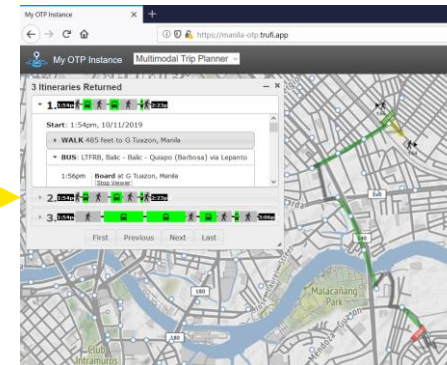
My OTP Instance
https://manila-otp.trufi.app
My OTP Instance Multimodal Trip Planner
3 Itineraries Returned
1. 1:54pm 2:33pm
Start: 1:54pm, 10/11/2019
WALK 485 feet to G Tuazon, Manila
BUS: LTFRB, Balc - Balc - Quiapo (Barbosa) via Lepanto
1:56pm Board at G Tuazon, Manila
Stop Viewer
2. 2:33pm
3. 1:54pm 3:06pm
First Previous Next Last
180
180
Malacanang Park
Intramuros